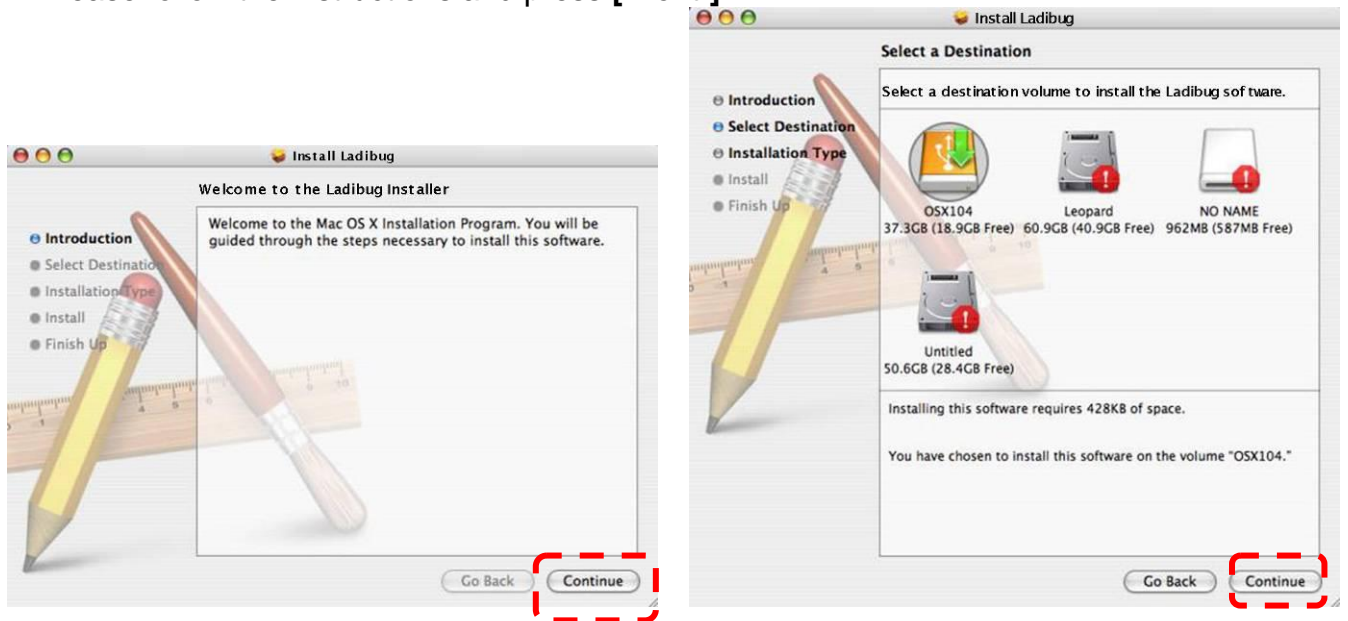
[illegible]

Install Ladibug

Welcome to the Ladibug Installer

Introduction
Select Destination
Installation Type
Install
Finish Up

Welcome to the Mac OS X Installation Program. You will be guided through the steps necessary to install this software.

Go Back
Continue

Install Ladibug

Select a Destination

Introduction
Select Destination
Installation Type
Install
Finish Up

Select a destination volume to install the Ladibug software.

OSX104
37.3GB (18.9GB Free)

Leopard
60.9GB (40.9GB Free)

NO NAME
962MB (587MB Free)

Untitled
50.6GB (28.4GB Free)

Installing this software requires 428KB of space.

You have chosen to install this software on the volume "OSX104."

Go Back
Continue